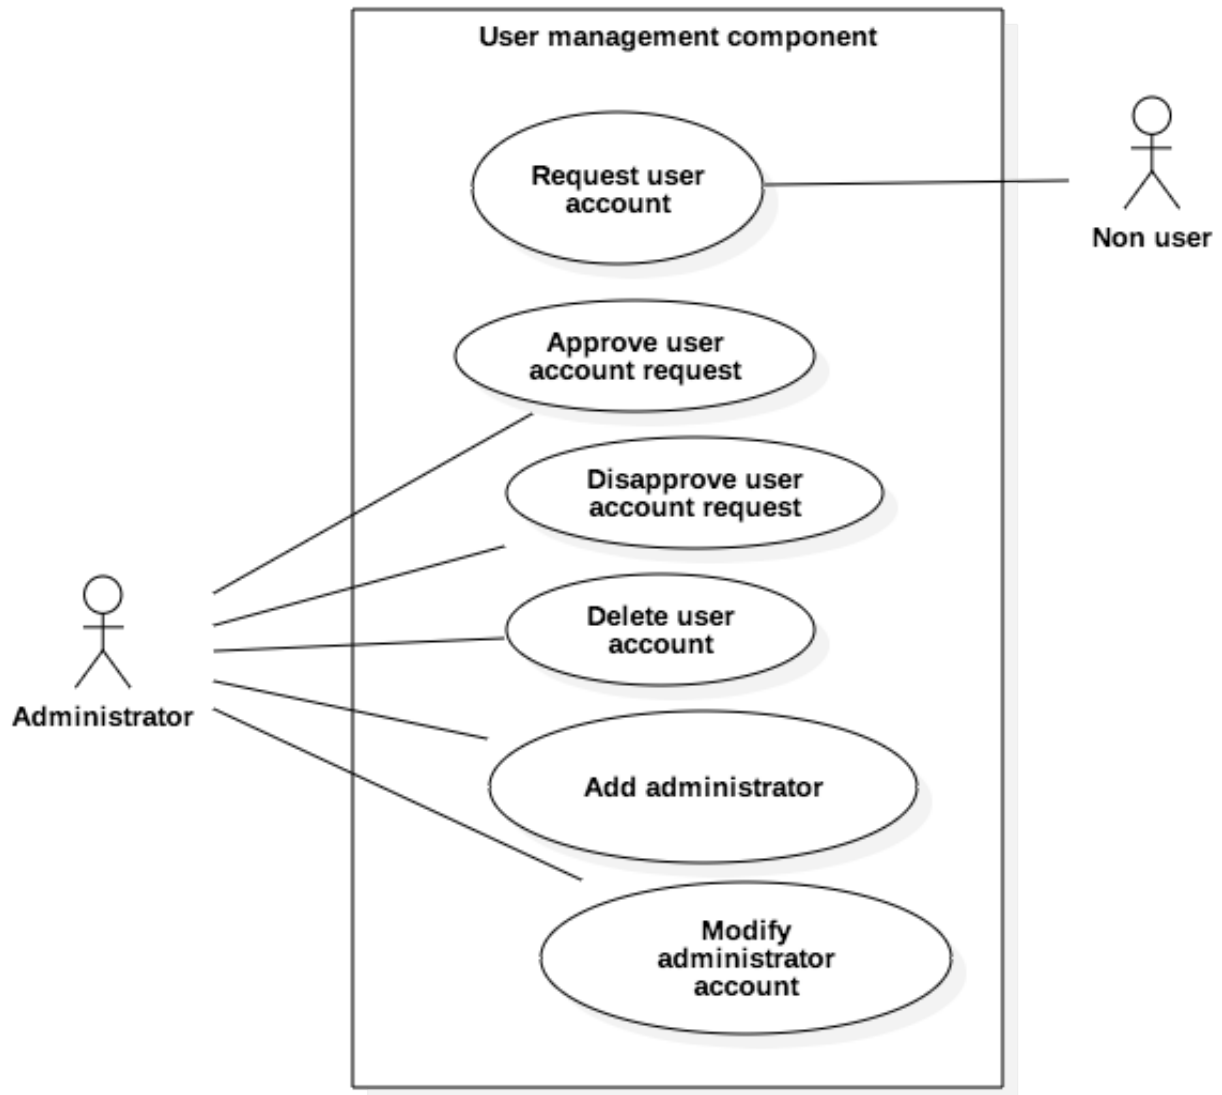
User management component

Request user account

Non user

Approve user account request

Disapprove user account request

Delete user account

Administrator

Add administrator

Modify administrator account